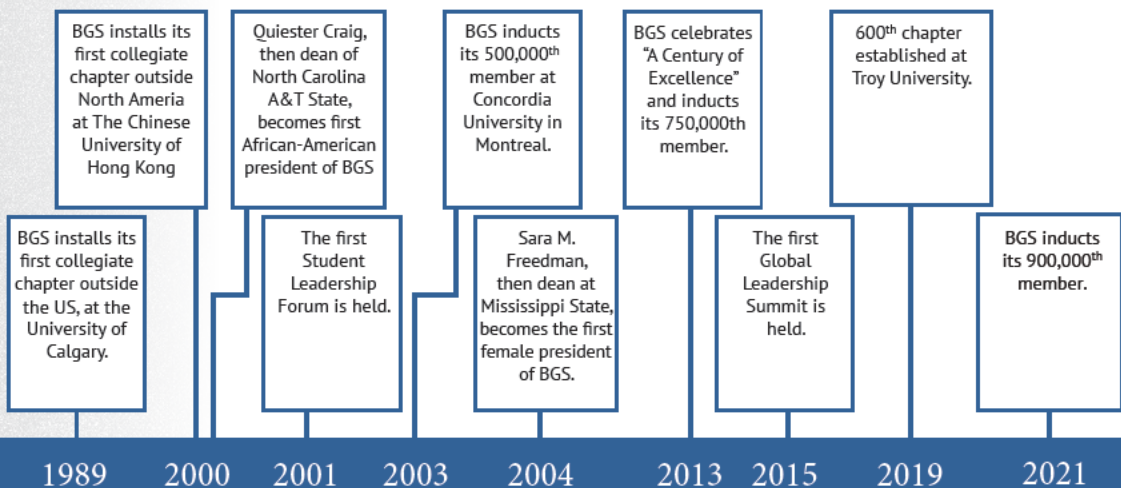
BGS installs its first collegiate chapter outside North Ameria at The Chinese University of Hong Kong

Quiester Craig, then dean of North Carolina A&T State, becomes first African-American president of BGS

BGS inducts its 500,000$^{th}$ member at Concordia University in Montreal.

BGS celebrates "A Century of Excellence" and inducts its 750,000th member.

600$^{th}$ chapter established at Troy University.

BGS installs its first collegiate chapter outside the US, at the University of Calgary.

The first Student Leadership Forum is held.

Sara M. Freedman, then dean at Mississippi State, becomes the first female president of BGS.

The first Global Leadership Summit is held.

BGS inducts its 900,000$^{th}$ member.

1989 2000 2001 2003 2004 2013 2015 2019 2021